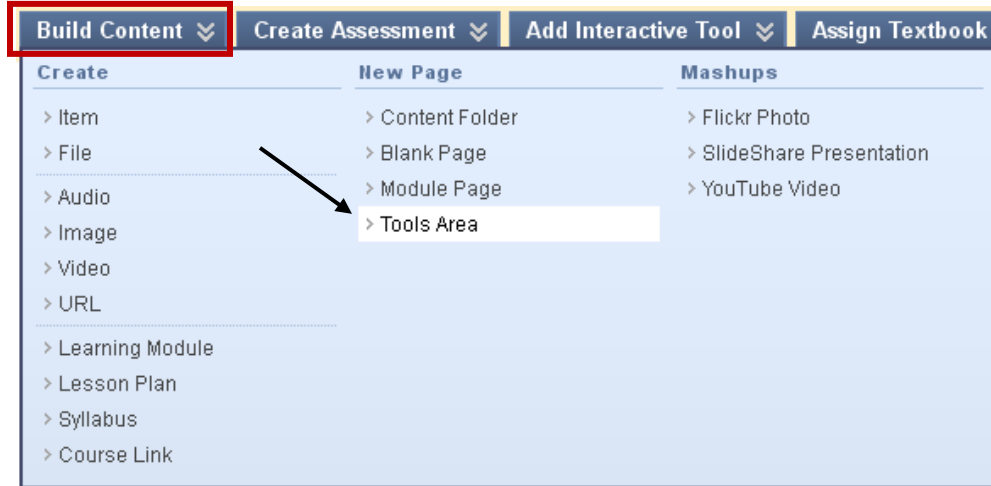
Build Content ≫ Create Assessment ≫ Add Interactive Tool ≫ Assign Textbook

Create
> Item
> File
> Audio
> Image
> Video
> URL
> Learning Module
> Lesson Plan
> Syllabus
> Course Link

New Page
> Content Folder
> Blank Page
> Module Page
> Tools Area

Mashups
> Flickr Photo
> SlideShare Presentation
> YouTube Video